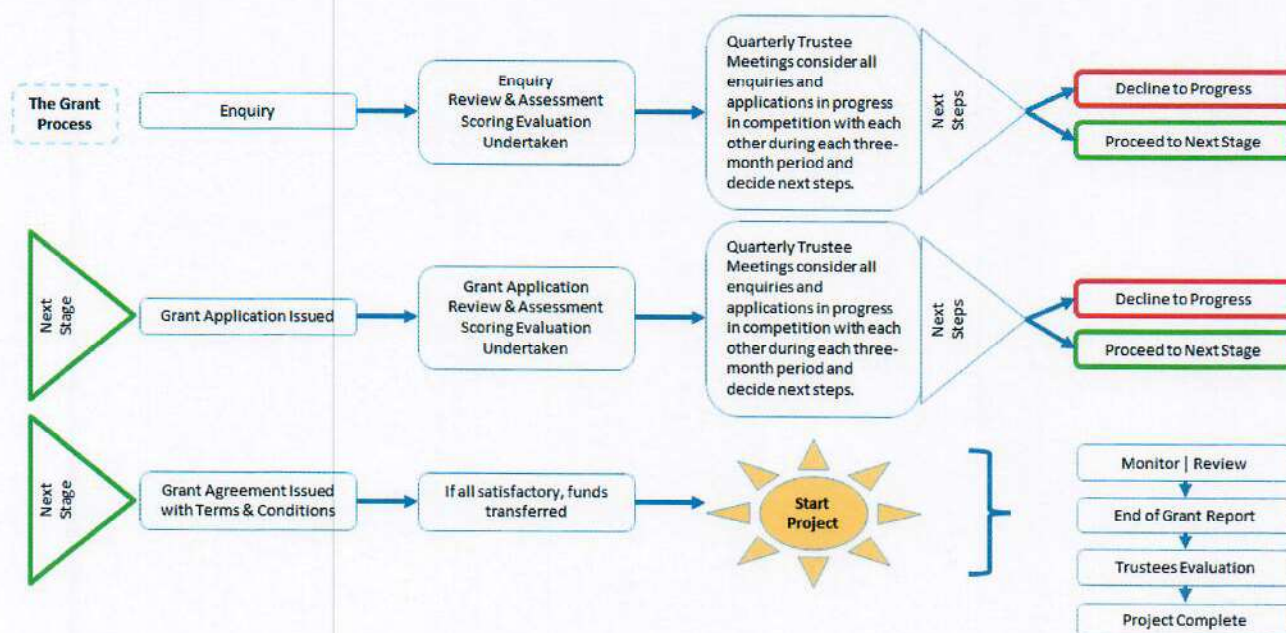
The Grant Process

Enquiry

Enquiry
Review & Assessment
Scoring Evaluation
Undertaken

Quarterly Trustee Meetings consider all enquiries and applications in progress in competition with each other during each three-month period and decide next steps.

Next Steps

Decline to Progress

Proceed to Next Stage

Next Stage

Grant Application Issued

Grant Application
Review & Assessment
Scoring Evaluation
Undertaken

Quarterly Trustee Meetings consider all enquiries and applications in progress in competition with each other during each three-month period and decide next steps.

Next Steps

Decline to Progress

Proceed to Next Stage

Next Stage

Grant Agreement Issued with Terms & Conditions

If all satisfactory, funds transferred

Start Project

Monitor | Review

End of Grant Report

Trustees Evaluation

Project Complete